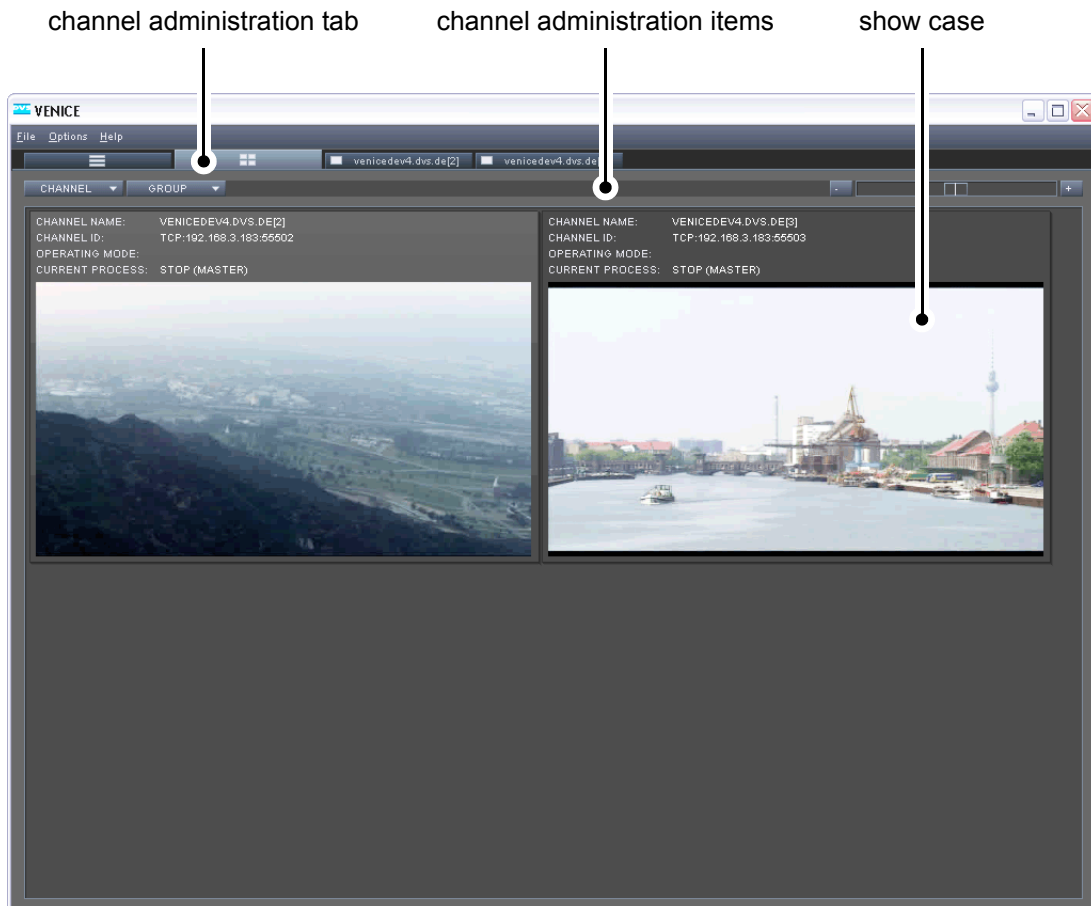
channel administration tab
channel administration items
show case

DVS VENICE

File Options Help

venicedev4.dvs.de[2]
venicedev4.dvs.de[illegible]

CHANNEL
GROUP
-
+

CHANNEL NAME: VENICEDEV4.DVS.DE[2]
CHANNEL ID: TCP:192.168.3.183:55502
OPERATING MODE:
CURRENT PROCESS: STOP (MASTER)

CHANNEL NAME: VENICEDEV4.DVS.DE[3]
CHANNEL ID: TCP:192.168.3.183:55503
OPERATING MODE:
CURRENT PROCESS: STOP (MASTER)